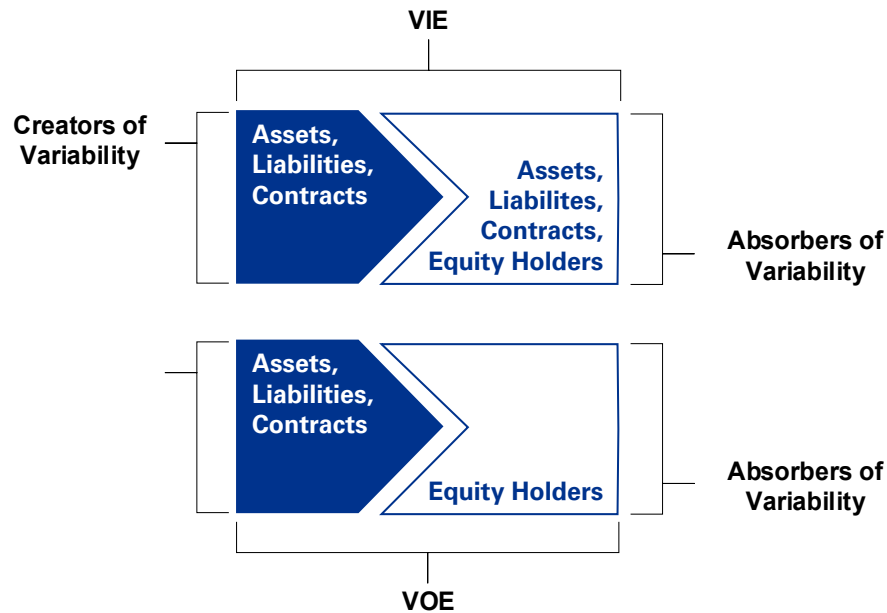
VIE

Creators of Variability

Assets, Liabilities, Contracts

Assets, Liabilites, Contracts, Equity Holders

Absorbers of Variability

Assets, Liabilities, Contracts

Equity Holders

Absorbers of Variability

VOE